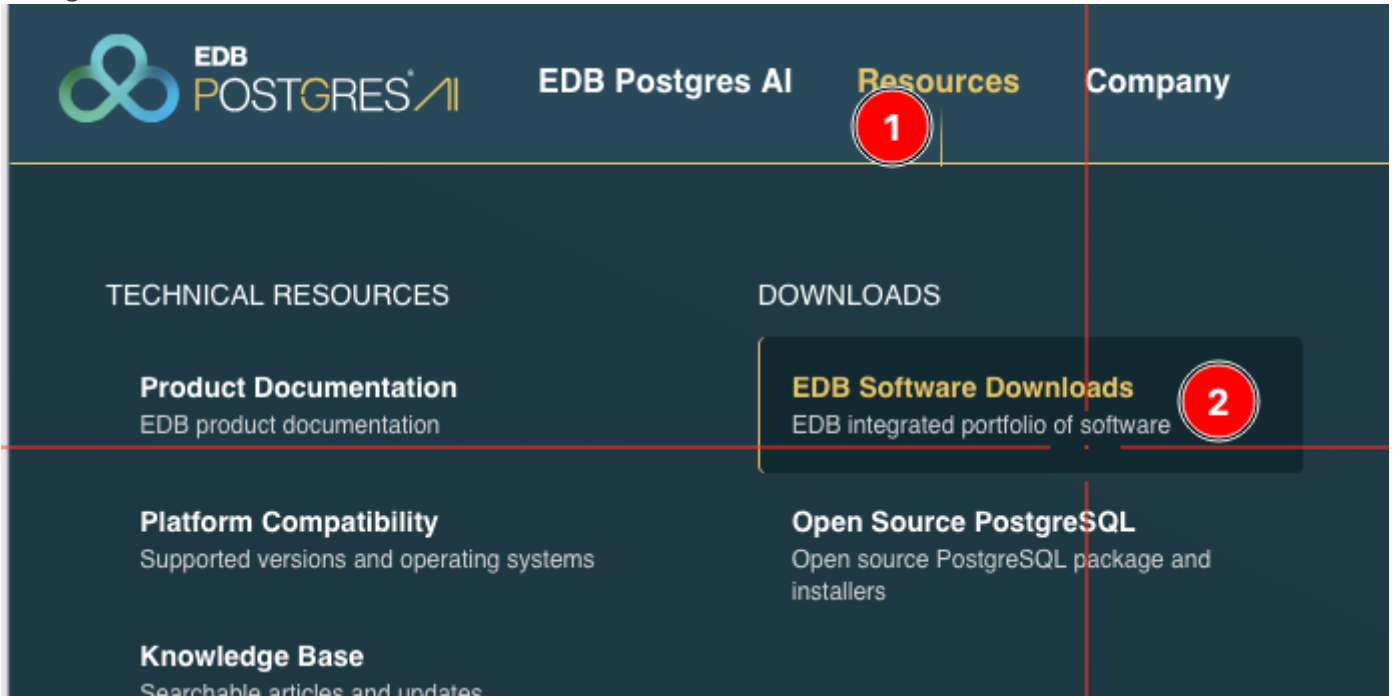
EDB POSTGRES AI

EDB Postgres AI Resources Company

1

TECHNICAL RESOURCES

Product Documentation
EDB product documentation

Platform Compatibility
Supported versions and operating systems

Knowledge Base
Searchable articles and updates

DOWNLOADS

EDB Software Downloads
EDB integrated portfolio of software

2

Open Source PostgreSQL
Open source PostgreSQL package and installers